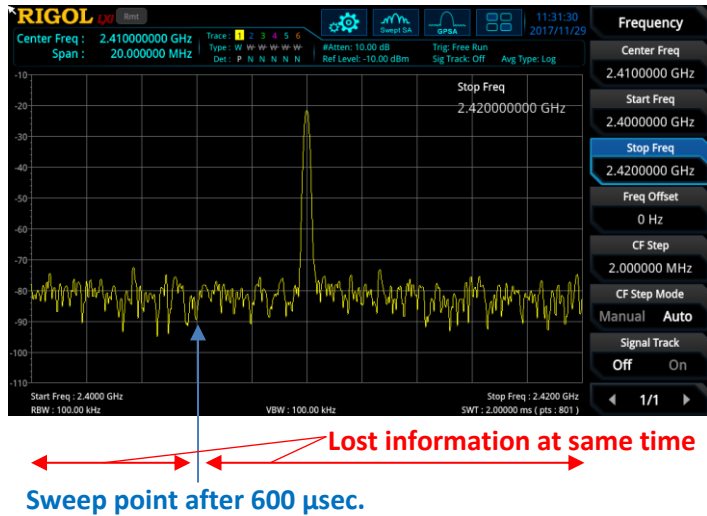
RIGOL LXI Rmt

Center Freq : 2.410000000 GHz
Span : 20.000000 MHz

Trace : 1 2 3 4 5 6
Type : W W W W W W
Det : P N N N N N

#Atten: 10.00 dB
Ref Level: -10.00 dBm

Trig: Free Run
Sig Track: Off
Avg Type: Log

Swept SA
GPSA

11:31:30
2017/11/29

Frequency

Center Freq
2.4100000 GHz

Start Freq
2.4000000 GHz

Stop Freq
2.4200000 GHz

Freq Offset
0 Hz

CF Step
2.000000 MHz

CF Step Mode
Manual Auto

Signal Track
Off On

1/1

Stop Freq
2.420000000 GHz

-10
-20
-30
-40
-50
-60
-70
-80
-90
-100
-110

Start Freq : 2.4000 GHz
RBW : 100.00 kHz
VBW : 100.00 kHz
Stop Freq : 2.4200 GHz
SWT : 2.00000 ms ( pts : 801 )

Lost information at same time

Sweep point after 600 µsec.